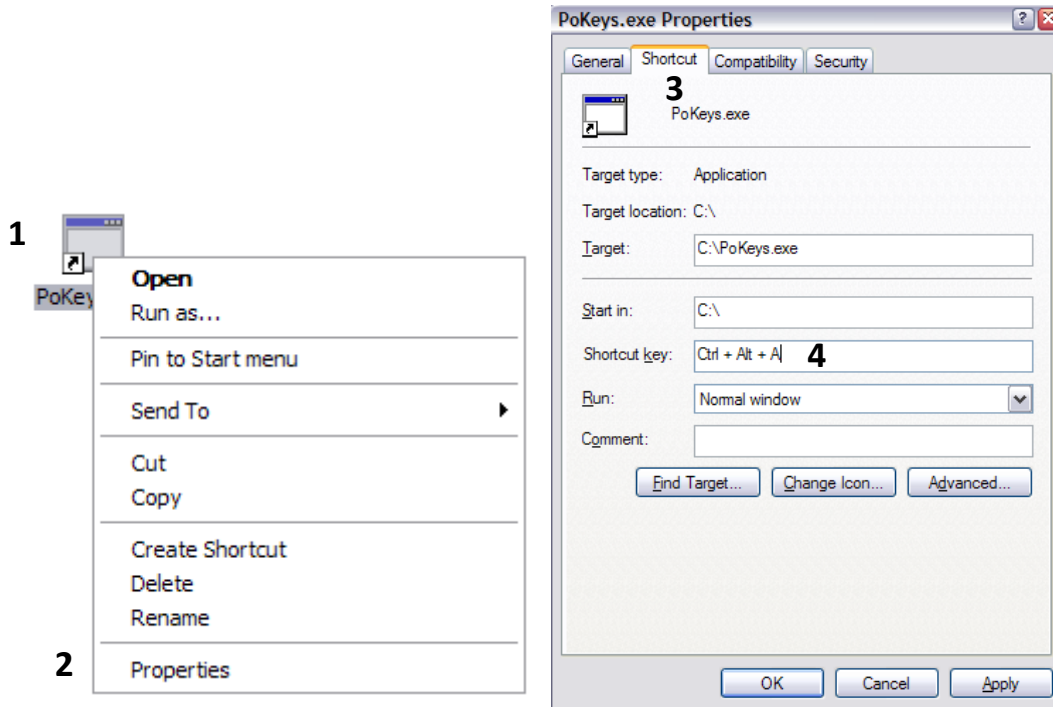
1

PoKey

Open
Run as...
Pin to Start menu
Send To
Cut
Copy
Create Shortcut
Delete
Rename
2
Properties

PoKeys.exe Properties
?
General
Shortcut
Compatibility
Security
3
PoKeys.exe
Target type: Application
Target location: C:\
Target: C:\PoKeys.exe
Start in: C:\
Shortcut key: Ctrl + Alt + A
4
Run: Normal window
Comment:
Find Target...
Change Icon...
Advanced...
OK
Cancel
Apply